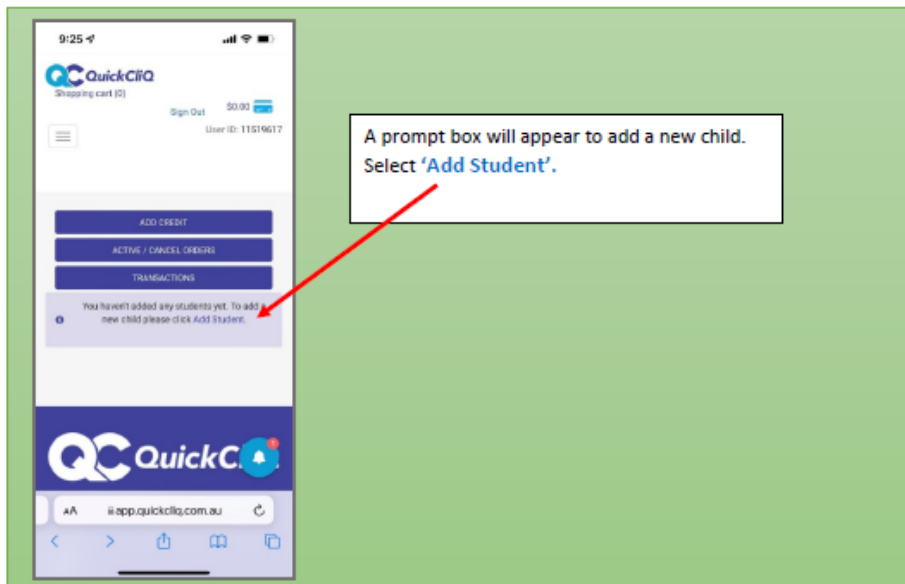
9:25

QuickCliQ
Shopping cart (0)

Sign Out $0.00

User ID: 11519617

ADD CREDIT

ACTIVE / CANCEL ORDERS

TRANSACTIONS

You haven't added any students yet. To add a new child please click Add Student.

QuickCl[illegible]

AA app.quickcliq.com.au

A prompt box will appear to add a new child. Select 'Add Student'.